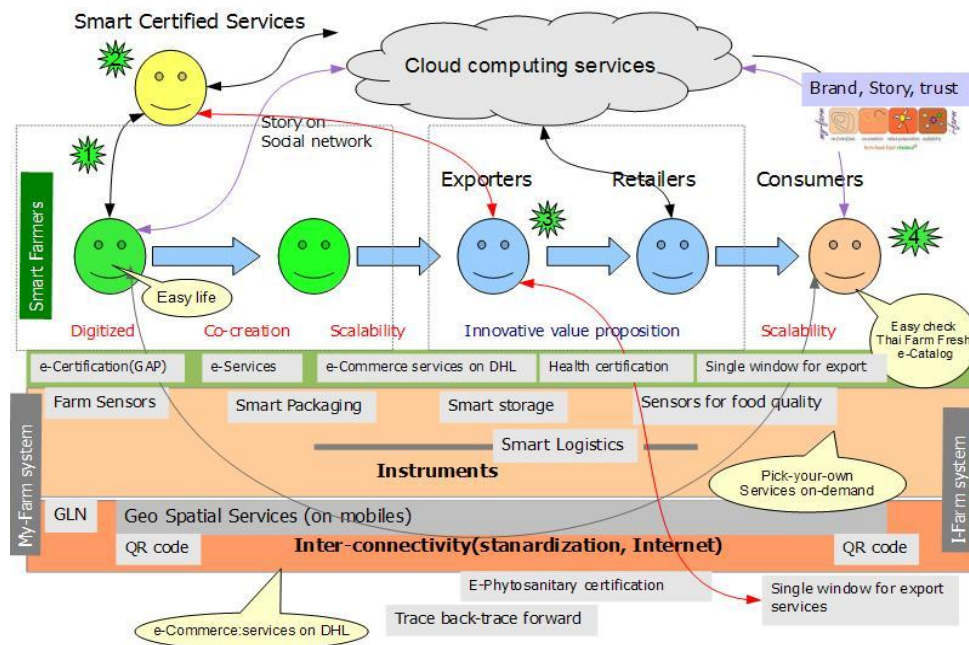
Smart Certified Services

2

Cloud computing services

Brand, Story, trust

Story on Social network

1

Smart Farmers

Exporters

3

Retailers

Consumers

4

Easy life

Digitized

Co-creation

Scalability

Innovative value proposition

Scalability

Easy check Thai Farm Fresh e-Catalog

e-Certification(GAP)

e-Services

e-Commerce services on DHL

Health certification

Single window for export

My-Farm system

Farm Sensors

Smart Packaging

Smart storage

Sensors for food quality

Smart Logistics

Instruments

Pick-your-own Services on-demand

I-Farm system

GLN

Geo Spatial Services (on mobiles)

QR code

Inter-connectivity(stanardization, Internet)

QR code

E-Phytosanitary certification

Single window for export services

e-Commerce:services on DHL

Trace back-trace forward